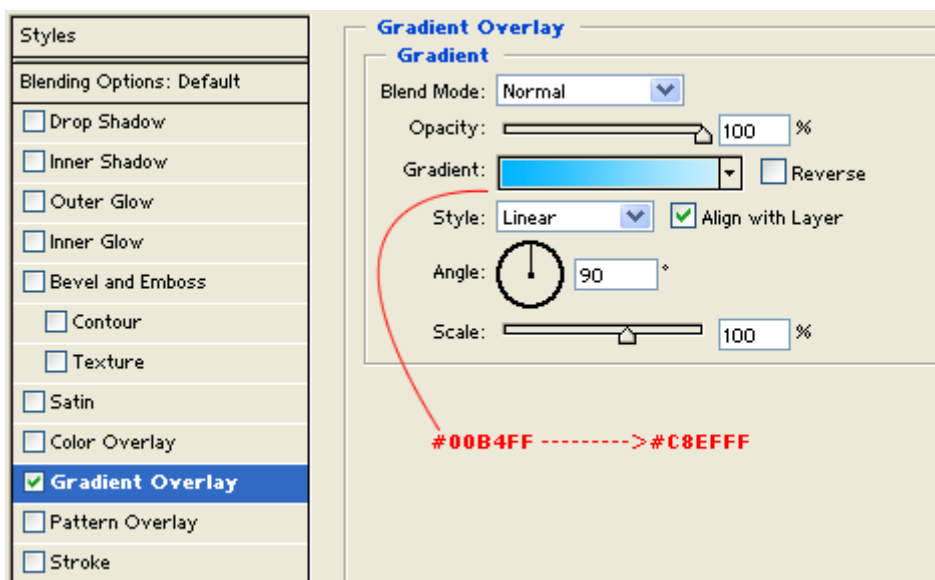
Styles

Blending Options: Default

Drop Shadow

Inner Shadow

Outer Glow

Inner Glow

Bevel and Emboss

Contour

Texture

Satin

Color Overlay

Gradient Overlay

Pattern Overlay

Stroke

Gradient Overlay

Gradient

Blend Mode: Normal

Opacity: 100 %

Gradient: Reverse

Style: Linear Align with Layer

Angle: 90 °

Scale: 100 %

#00B4FF --------->#C8EFFF